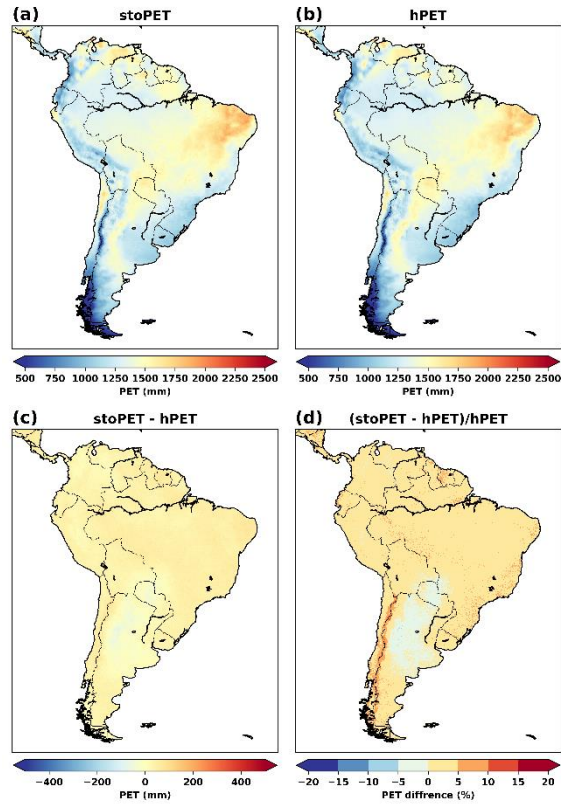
(a) stoPET

500 750 1000 1250 1500 1750 2000 2250 2500
PET (mm)

(b) hPET

500 750 1000 1250 1500 1750 2000 2250 2500
PET (mm)

(c) stoPET - hPET

−400 −200 0 200 400
PET (mm)

(d) (stoPET - hPET)/hPET

−20 −15 −10 −5 0 5 10 15 20
PET diffrence (%)